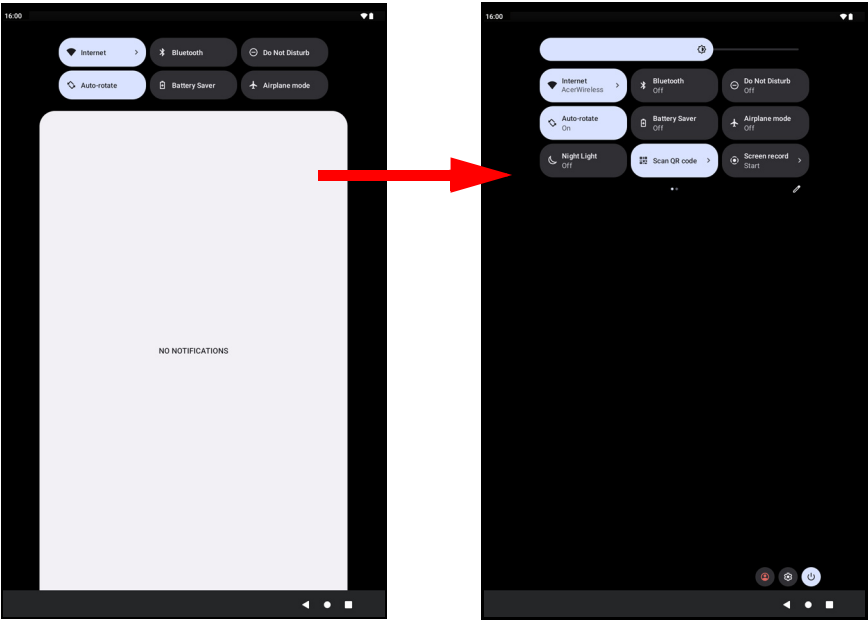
16:00

Internet
Bluetooth
Do Not Disturb
Auto-rotate
Battery Saver
Airplane mode

NO NOTIFICATIONS

16:00

Internet
AcerWireless
Bluetooth
Off
Do Not Disturb
Off
Auto-rotate
On
Battery Saver
Off
Airplane mode
Off
Night Light
Off
Scan QR code
Screen record
Start